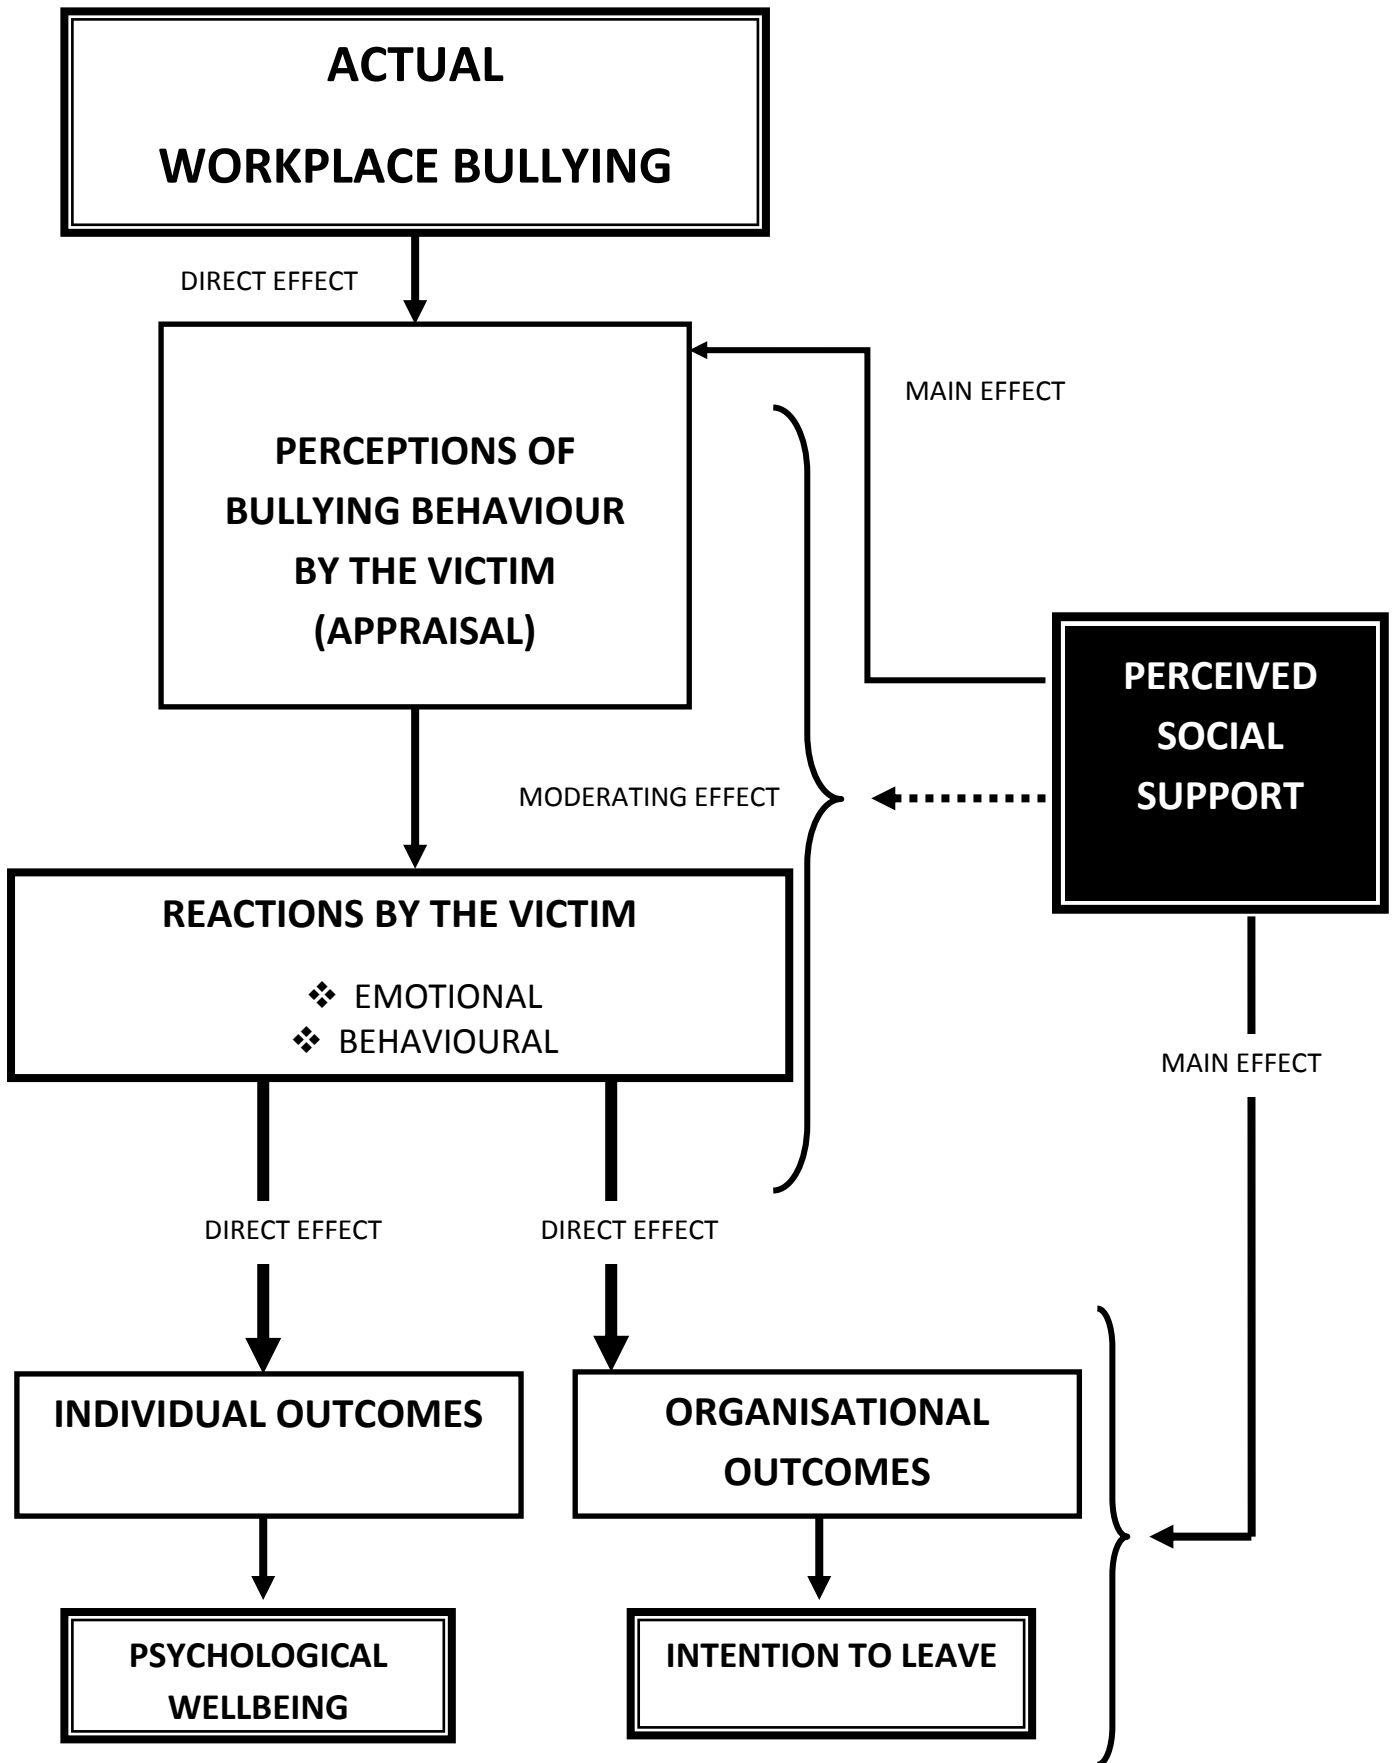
ACTUAL

WORKPLACE BULLYING

DIRECT EFFECT

PERCEPTIONS OF BULLYING BEHAVIOUR BY THE VICTIM (APPRAISAL)

MAIN EFFECT

PERCEIVED SOCIAL SUPPORT

MODERATING EFFECT

REACTIONS BY THE VICTIM

❖ EMOTIONAL
❖ BEHAVIOURAL

MAIN EFFECT

DIRECT EFFECT

DIRECT EFFECT

INDIVIDUAL OUTCOMES

ORGANISATIONAL OUTCOMES

PSYCHOLOGICAL WELLBEING

INTENTION TO LEAVE